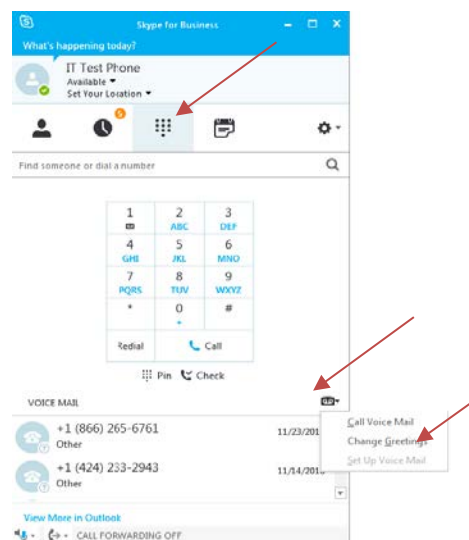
Skype for Business
What's happening today?
IT Test Phone
Available
Set Your Location
5
Find someone or dial a number

| 1 | 2 ABC | 3 DEF |
|---|---|---|
| 4 GHI | 5 JKL | 6 MNO |
| 7 PQRS | 8 TUV | 9 WXYZ |
| * | 0 + | # |

Redial
Call
Pin Check
VOICE MAIL
+1 (866) 265-6761
Other
11/23/201
+1 (424) 233-2943
Other
11/14/201
Call Voice Mail
Change Greetings
Set Up Voice Mail
View More in Outlook
CALL FORWARDING OFF